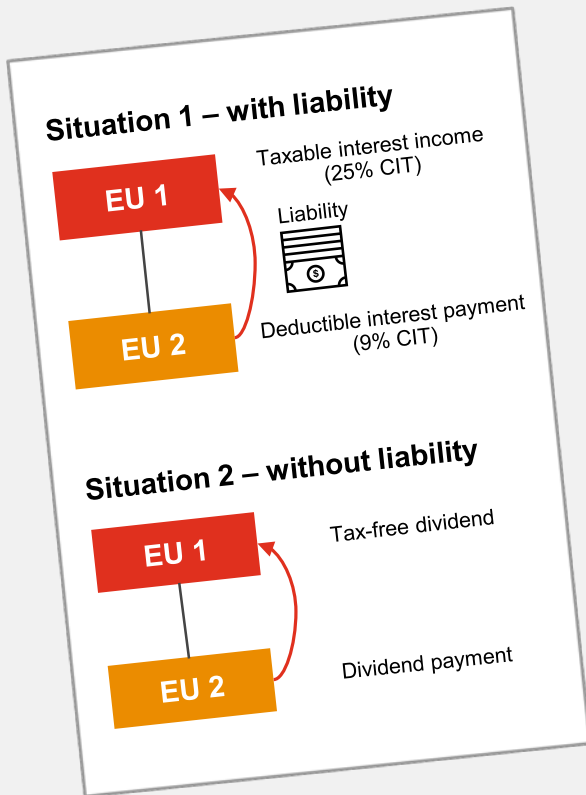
Situation 1 – with liability

Taxable interest income (25% CIT)

EU 1

Liability

$

EU 2

Deductible interest payment (9% CIT)

Situation 2 – without liability

Tax-free dividend

EU 1

EU 2

Dividend payment